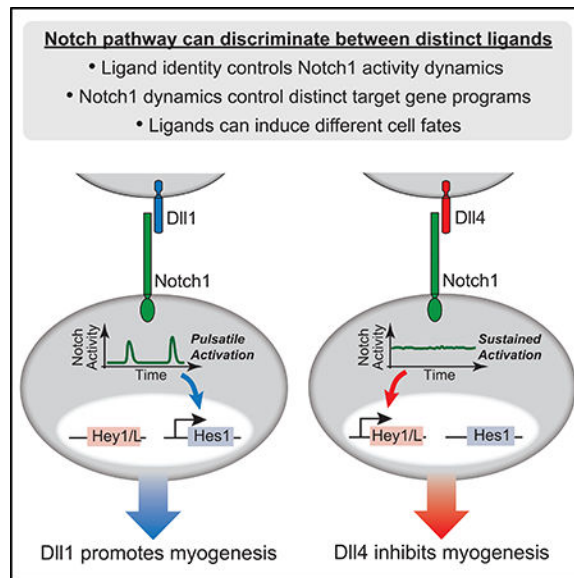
Notch pathway can discriminate between distinct ligands

• Ligand identity controls Notch1 activity dynamics

• Notch1 dynamics control distinct target gene programs

• Ligands can induce different cell fates

Dll1

Notch1

Notch Activity

Pulsatile Activation

Time

Hey1/L

Hes1

Dll1 promotes myogenesis

Dll4

Notch1

Notch Activity

Sustained Activation

Time

Hey1/L

Hes1

Dll4 inhibits myogenesis